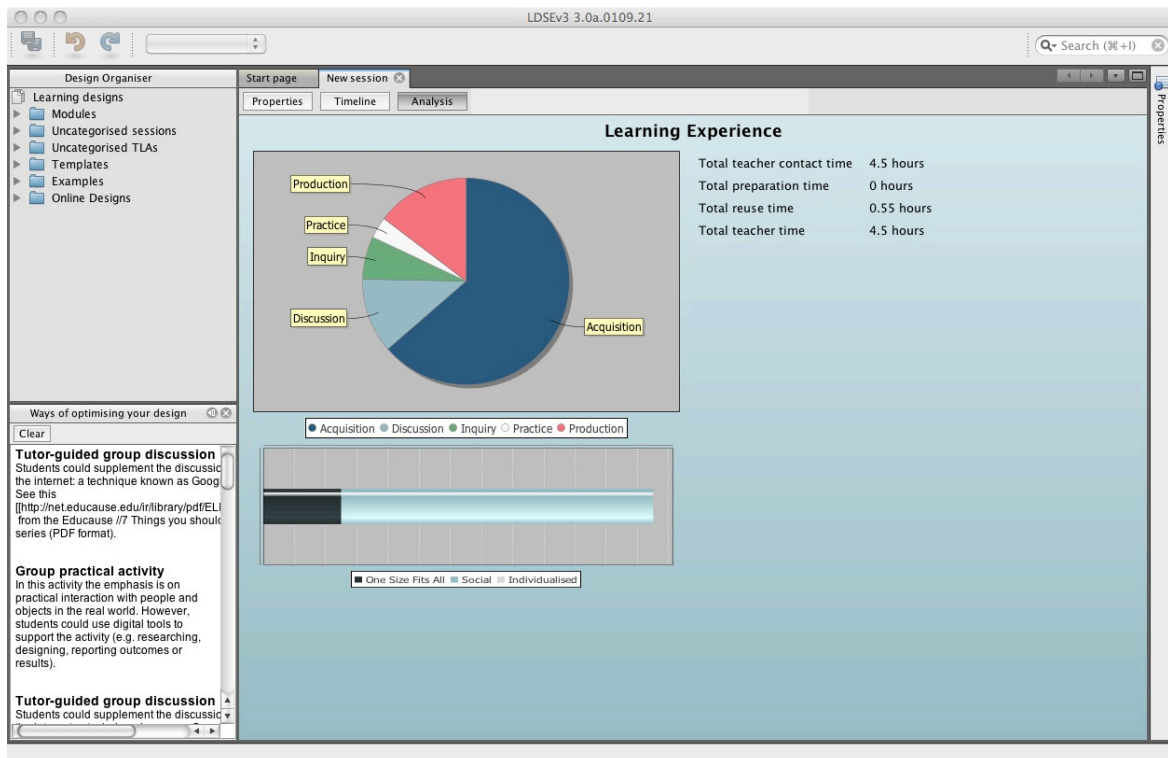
LDSEv3 3.0a.0109.21

Search (⌘+I)

Design Organiser

Learning designs
Modules
Uncategorised sessions
Uncategorised TLAs
Templates
Examples
Online Designs

Start page | New session

Properties | Timeline | Analysis

Properties

Learning Experience

Production
Practice
Inquiry
Discussion
Acquisition

● Acquisition ● Discussion ● Inquiry ○ Practice ● Production

| Total teacher contact time | 4.5 hours |
|---|---|
| Total preparation time | 0 hours |
| Total reuse time | 0.55 hours |
| Total teacher time | 4.5 hours |

■ One Size Fits All ■ Social ■ Individualised

Ways of optimising your design

Clear

**Tutor-guided group discussion**
Students could supplement the discussic the internet: a technique known as Goog See this [[http://net.educause.edu/ir/library/pdf/ELI from the Educause //7 Things you shoulc series (PDF format).

**Group practical activity**
In this activity the emphasis is on practical interaction with people and objects in the real world. However, students could use digital tools to support the activity (e.g. researching, designing, reporting outcomes or results).

**Tutor-guided group discussion**
Students could supplement the discussic